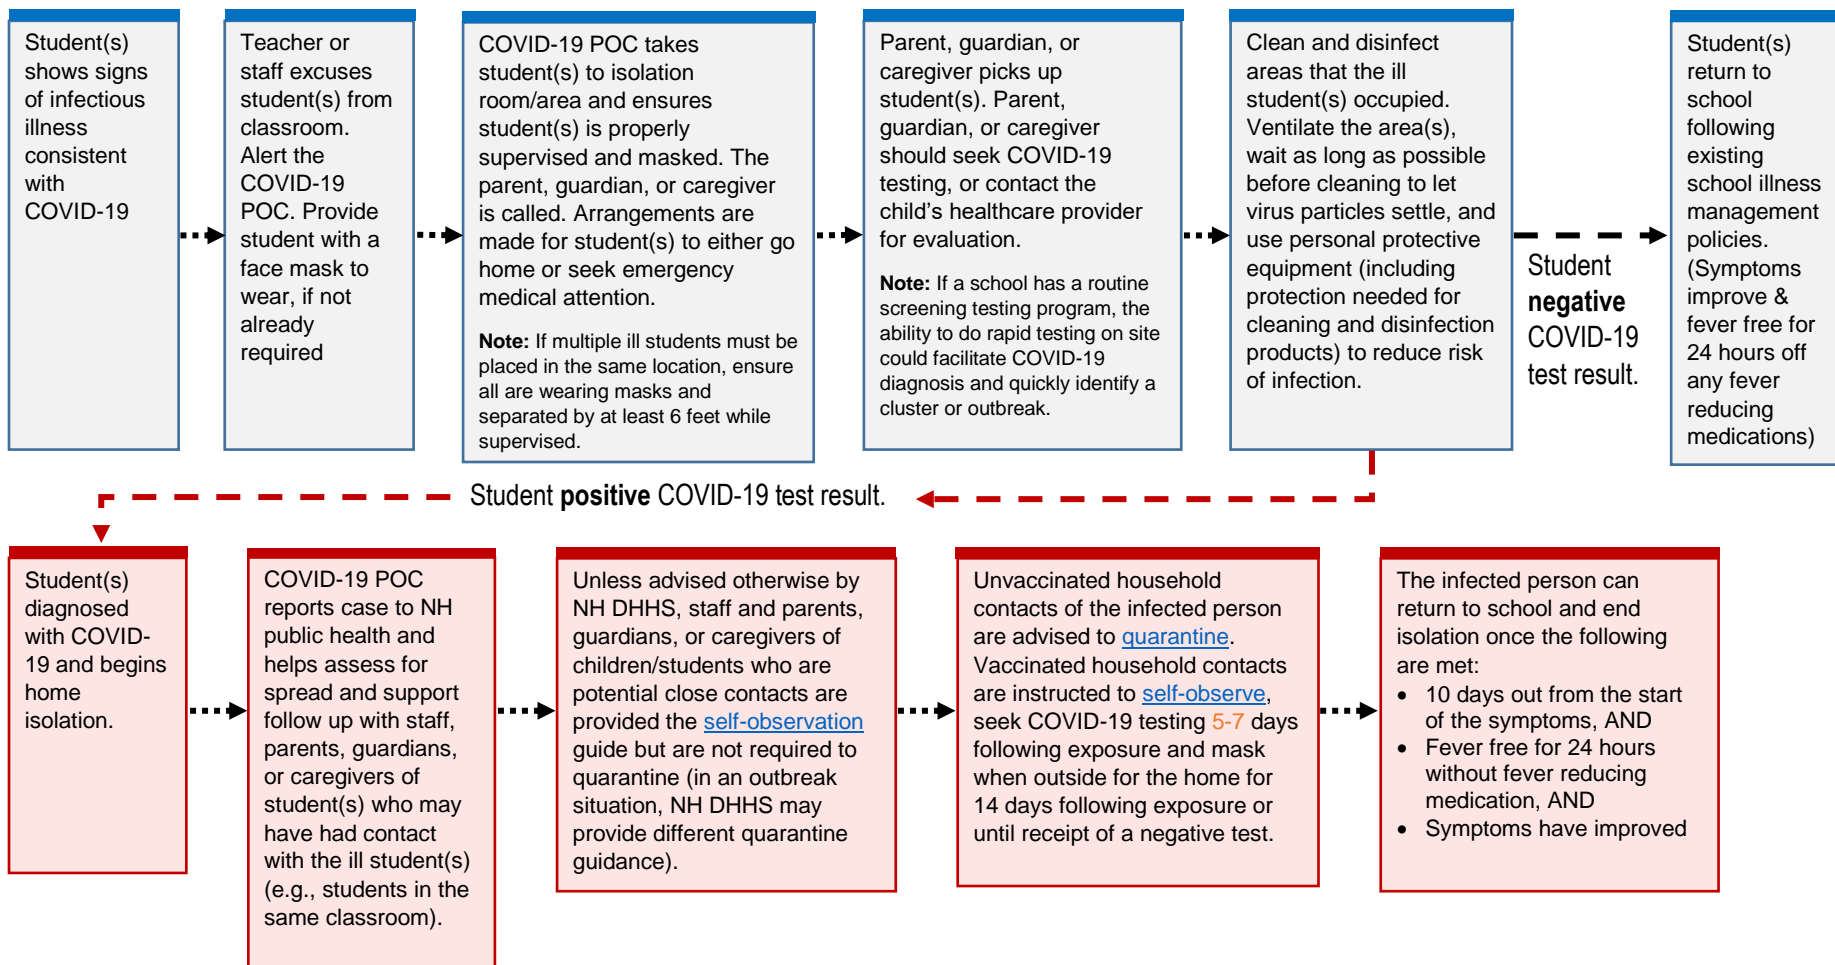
Student(s) shows signs of infectious illness consistent with COVID-19

Teacher or staff excuses student(s) from classroom. Alert the COVID-19 POC. Provide student with a face mask to wear, if not already required

COVID-19 POC takes student(s) to isolation room/area and ensures student(s) is properly supervised and masked. The parent, guardian, or caregiver is called. Arrangements are made for student(s) to either go home or seek emergency medical attention.

**Note:** If multiple ill students must be placed in the same location, ensure all are wearing masks and separated by at least 6 feet while supervised.

Parent, guardian, or caregiver picks up student(s). Parent, guardian, or caregiver should seek COVID-19 testing, or contact the child's healthcare provider for evaluation.

**Note:** If a school has a routine screening testing program, the ability to do rapid testing on site could facilitate COVID-19 diagnosis and quickly identify a cluster or outbreak.

Clean and disinfect areas that the ill student(s) occupied. Ventilate the area(s), wait as long as possible before cleaning to let virus particles settle, and use personal protective equipment (including protection needed for cleaning and disinfection products) to reduce risk of infection.

Student **negative** COVID-19 test result.

Student(s) return to school following existing school illness management policies. (Symptoms improve & fever free for 24 hours off any fever reducing medications)

Student **positive** COVID-19 test result.

Student(s) diagnosed with COVID-19 and begins home isolation.

COVID-19 POC reports case to NH public health and helps assess for spread and support follow up with staff, parents, guardians, or caregivers of student(s) who may have had contact with the ill student(s) (e.g., students in the same classroom).

Unless advised otherwise by NH DHHS, staff and parents, guardians, or caregivers of children/students who are potential close contacts are provided the self-observation guide but are not required to quarantine (in an outbreak situation, NH DHHS may provide different quarantine guidance).

Unvaccinated household contacts of the infected person are advised to quarantine. Vaccinated household contacts are instructed to self-observe, seek COVID-19 testing 5-7 days following exposure and mask when outside for the home for 14 days following exposure or until receipt of a negative test.

The infected person can return to school and end isolation once the following are met:
• 10 days out from the start of the symptoms, AND
• Fever free for 24 hours without fever reducing medication, AND
• Symptoms have improved